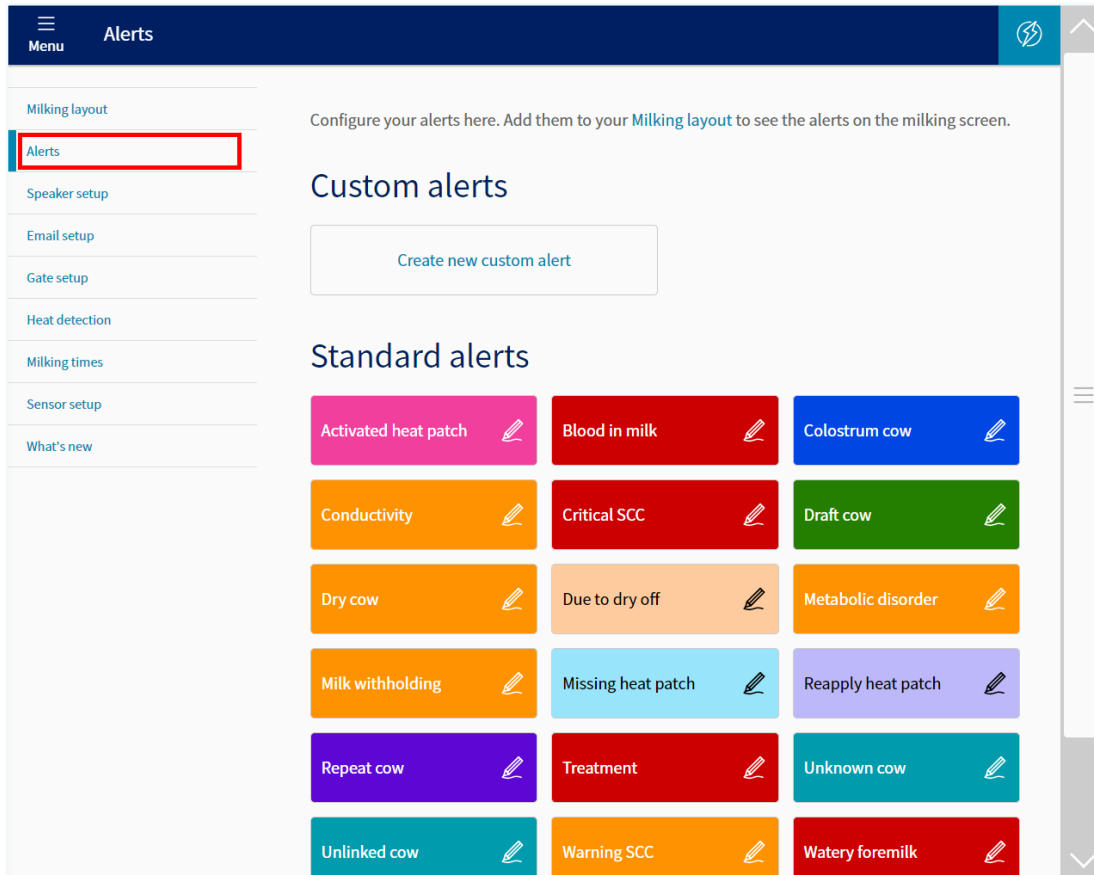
Menu

Alerts

Milking layout
Alerts
Speaker setup
Email setup
Gate setup
Heat detection
Milking times
Sensor setup
What's new

Configure your alerts here. Add them to your Milking layout to see the alerts on the milking screen.

Custom alerts

Create new custom alert

Standard alerts

Activated heat patch
Blood in milk
Colostrum cow
Conductivity
Critical SCC
Draft cow
Dry cow
Due to dry off
Metabolic disorder
Milk withholding
Missing heat patch
Reapply heat patch
Repeat cow
Treatment
Unknown cow
Unlinked cow
Warning SCC
Watery foremilk